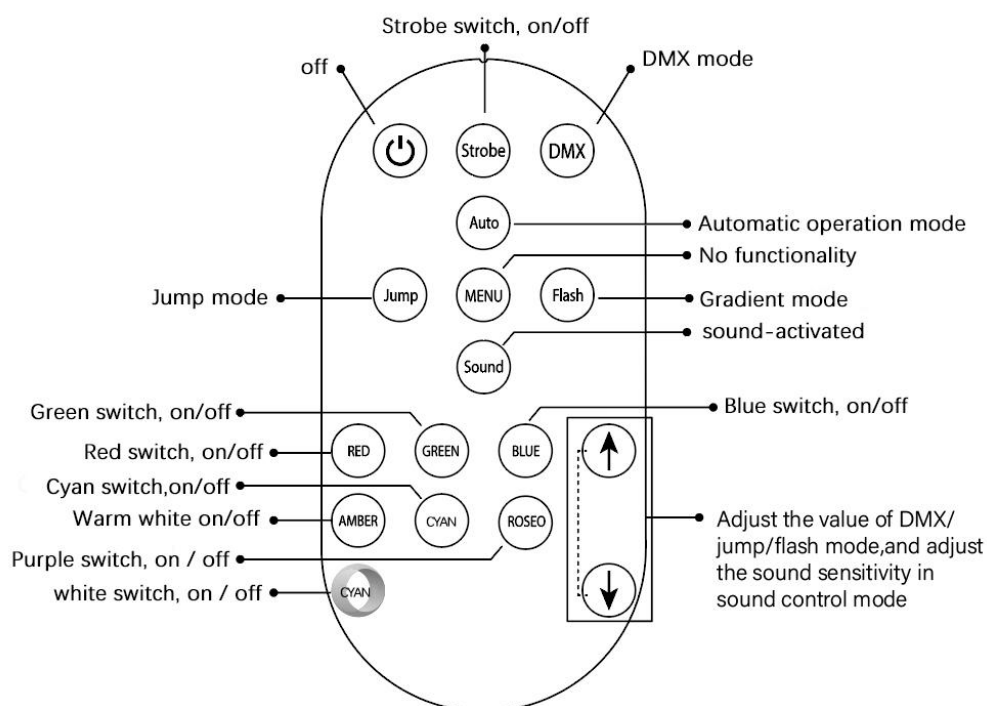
Strobe switch, on/off

off

DMX mode

Strobe

DMX

Auto

Automatic operation mode

No functionality

Jump mode

Jump

MENU

Flash

Gradient mode

sound-activated

Sound

Green switch, on/off

Blue switch, on/off

Red switch, on/off

RED

GREEN

BLUE

Cyan switch,on/off

Warm white on/off

AMBER

CYAN

ROSEO

Adjust the value of DMX/ jump/flash mode,and adjust the sound sensitivity in sound control mode

Purple switch, on / off

white switch, on / off

CYAN